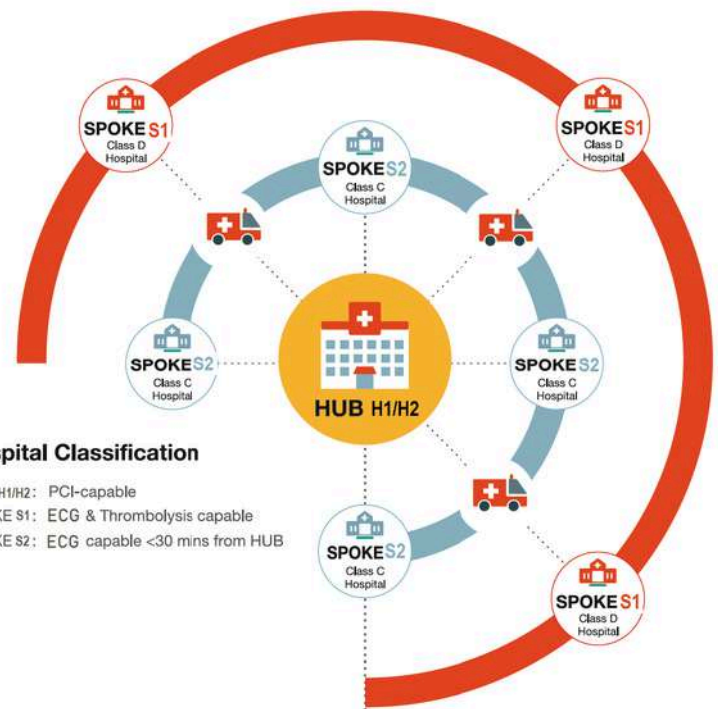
SPOKE S1
Class D
Hospital

SPOKE S2
Class C
Hospital

SPOKE S1
Class D
Hospital

SPOKE S2
Class C
Hospital

HUB H1/H2

SPOKE S2
Class C
Hospital

pital Classification

H1/H2: PCI-capable
KE S1: ECG & Thrombolysis capable
KE S2: ECG capable <30 mins from HUB

SPOKE S2
Class C
Hospital

SPOKE S1
Class D
Hospital